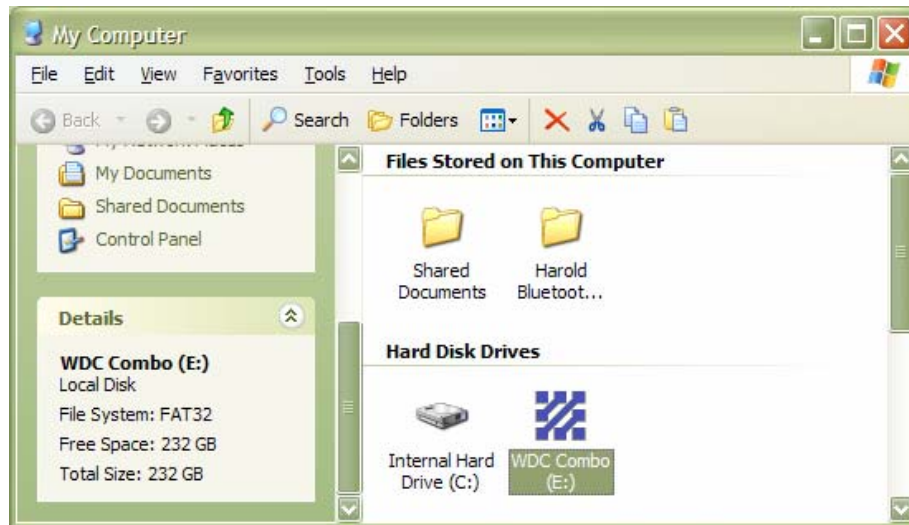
My Computer

File Edit View Favorites Tools Help

Back Search Folders

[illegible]

My Documents

Shared Documents

Control Panel

Details

WDC Combo (E:)
Local Disk

File System: FAT32

Free Space: 232 GB

Total Size: 232 GB

Files Stored on This Computer

Shared Documents

Harold Bluetoot...

Hard Disk Drives

Internal Hard Drive (C:)

WDC Combo (E:)